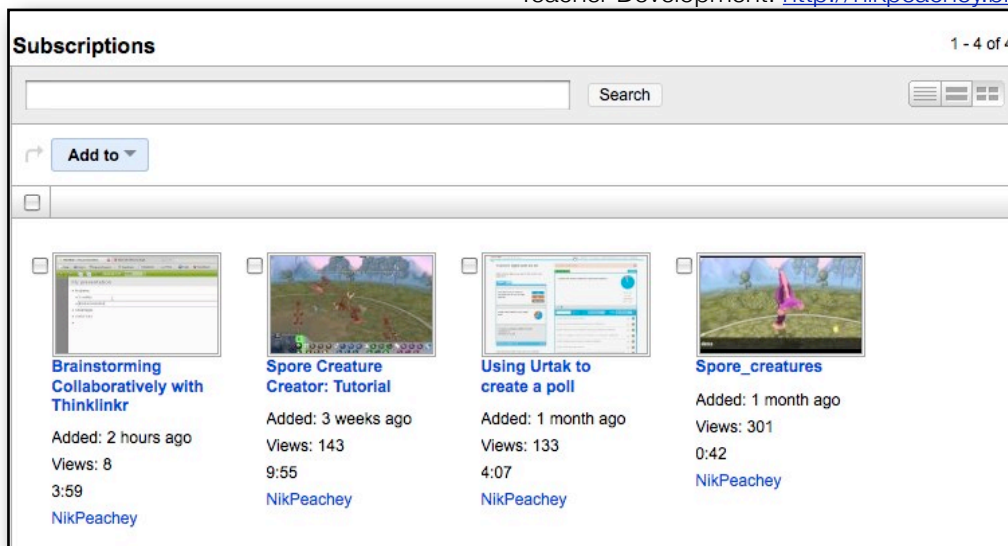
Teacher Development: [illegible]

Subscriptions

1 - 4 of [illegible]

Search

Add to

Brainstorming Collaboratively with Thinklinkr

Added: 2 hours ago

Views: 8

3:59

NikPeachey

Spore Creature Creator: Tutorial

Added: 3 weeks ago

Views: 143

9:55

NikPeachey

Using Urtak to create a poll

Added: 1 month ago

Views: 133

4:07

NikPeachey

Spore_creatures

Added: 1 month ago

Views: 301

0:42

NikPeachey